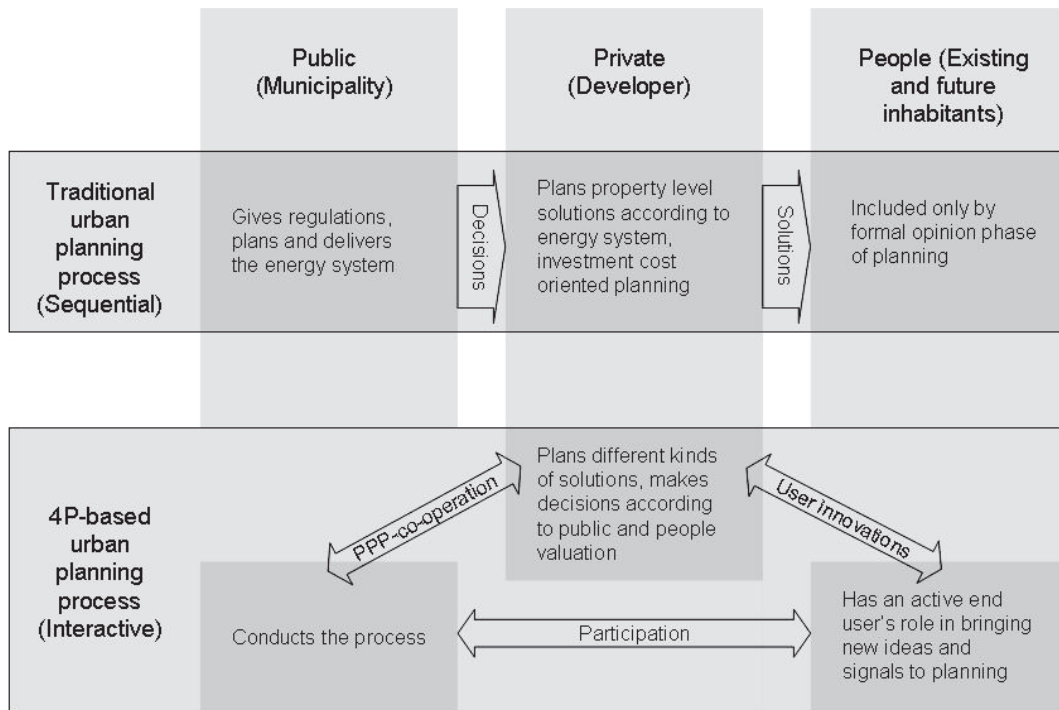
Public (Municipality)

Private (Developer)

People (Existing and future inhabitants)

Traditional urban planning process (Sequential)

Gives regulations, plans and delivers the energy system

Decisions

Plans property level solutions according to energy system, investment cost oriented planning

Solutions

Included only by formal opinion phase of planning

4P-based urban planning process (Interactive)

Plans different kinds of solutions, makes decisions according to public and people valuation

PPP-co-operation

User innovations

Conducts the process

Participation

Has an active end user's role in bringing new ideas and signals to planning